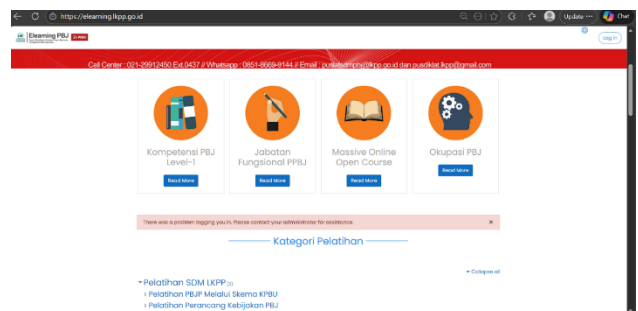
https://elearning.lkpp.go.id

Update

Chat

Elearning PBJ

Log in

Call Center : 021-29912450 Ext.0437 // Whatsapp : 0851-8669-8144 // Email : pusdiklatsdmpbj@lkpp.go.id dan pusdiklat.lkpp@gmail.com

Kompetensi PBJ Level-1

Read More

Jabatan Fungsional PPBJ

Read More

Massive Online Open Course

Read More

Okupasi PBJ

Read More

There was a problem logging you in. Please contact your administrator for assistance.

×

Kategori Pelatihan

Collapse all

Pelatihan SDM LKPP (3)

Pelatihan PBJP Melalui Skema KPBU

Pelatihan Perancang Kebijakan PBJ